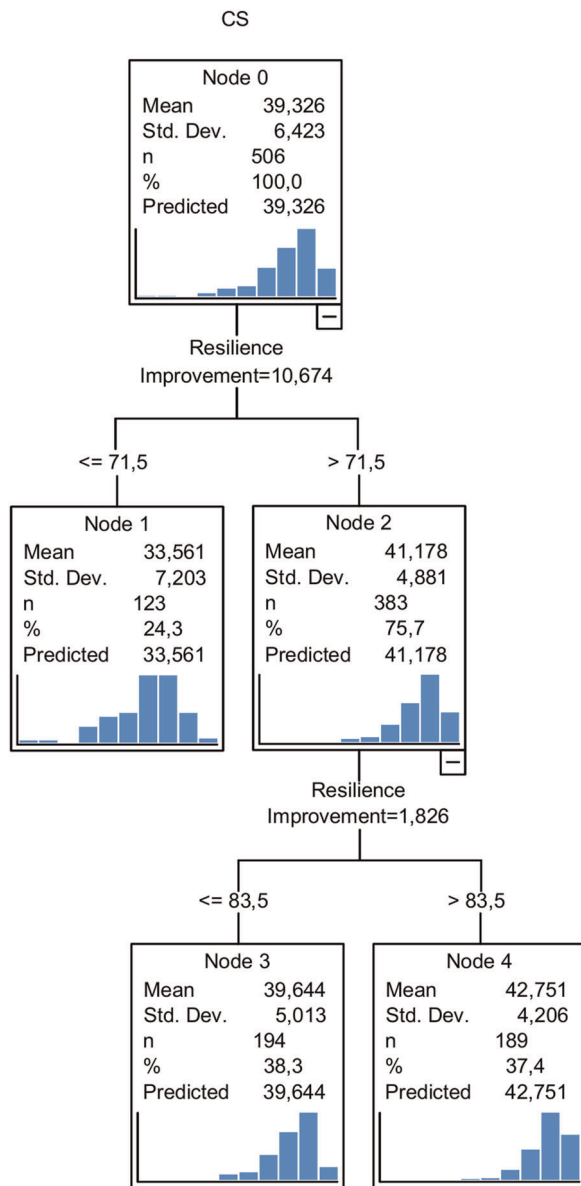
CS

Node 0
Mean 39,326
Std. Dev. 6,423
n 506
% 100,0
Predicted 39,326

Resilience
Improvement=10,674

<= 71,5

> 71,5

Node 1
Mean 33,561
Std. Dev. 7,203
n 123
% 24,3
Predicted 33,561

Node 2
Mean 41,178
Std. Dev. 4,881
n 383
% 75,7
Predicted 41,178

Resilience
Improvement=1,826

<= 83,5

> 83,5

Node 3
Mean 39,644
Std. Dev. 5,013
n 194
% 38,3
Predicted 39,644

Node 4
Mean 42,751
Std. Dev. 4,206
n 189
% 37,4
Predicted 42,751